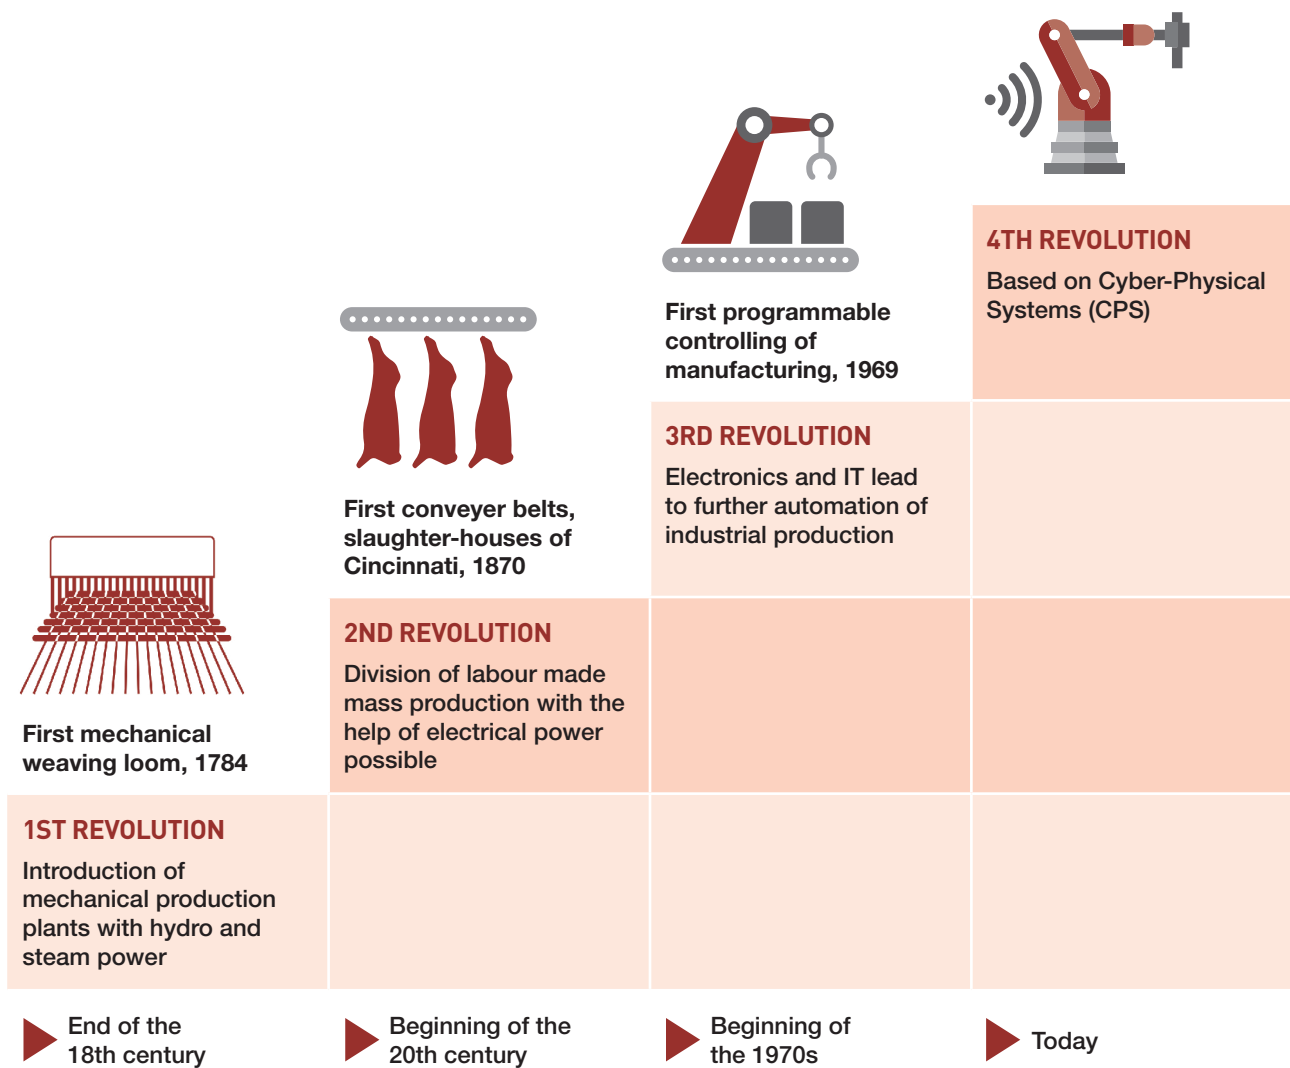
4TH REVOLUTION

Based on Cyber-Physical Systems (CPS)

First programmable controlling of manufacturing, 1969

3RD REVOLUTION

Electronics and IT lead to further automation of industrial production

First conveyer belts, slaughter-houses of Cincinnati, 1870

2ND REVOLUTION

Division of labour made mass production with the help of electrical power possible

First mechanical weaving loom, 1784

1ST REVOLUTION

Introduction of mechanical production plants with hydro and steam power

End of the 18th century

Beginning of the 20th century

Beginning of the 1970s

Today